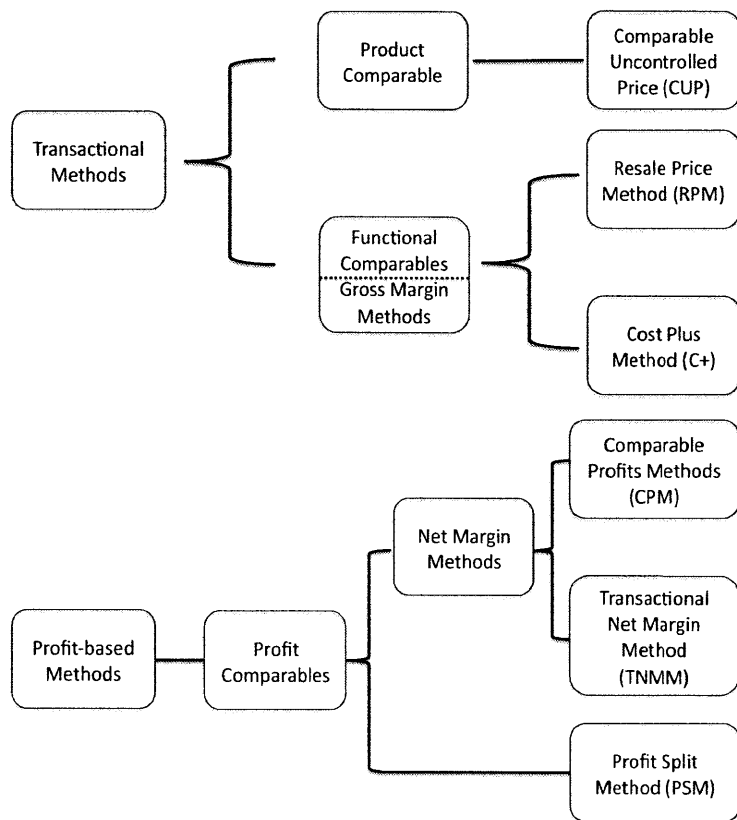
Transactional Methods

Product Comparable

Comparable Uncontrolled Price (CUP)

Functional Comparables

Gross Margin Methods

Resale Price Method (RPM)

Cost Plus Method (C+)

Profit-based Methods

Profit Comparables

Net Margin Methods

Comparable Profits Methods (CPM)

Transactional Net Margin Method (TNMM)

Profit Split Method (PSM)